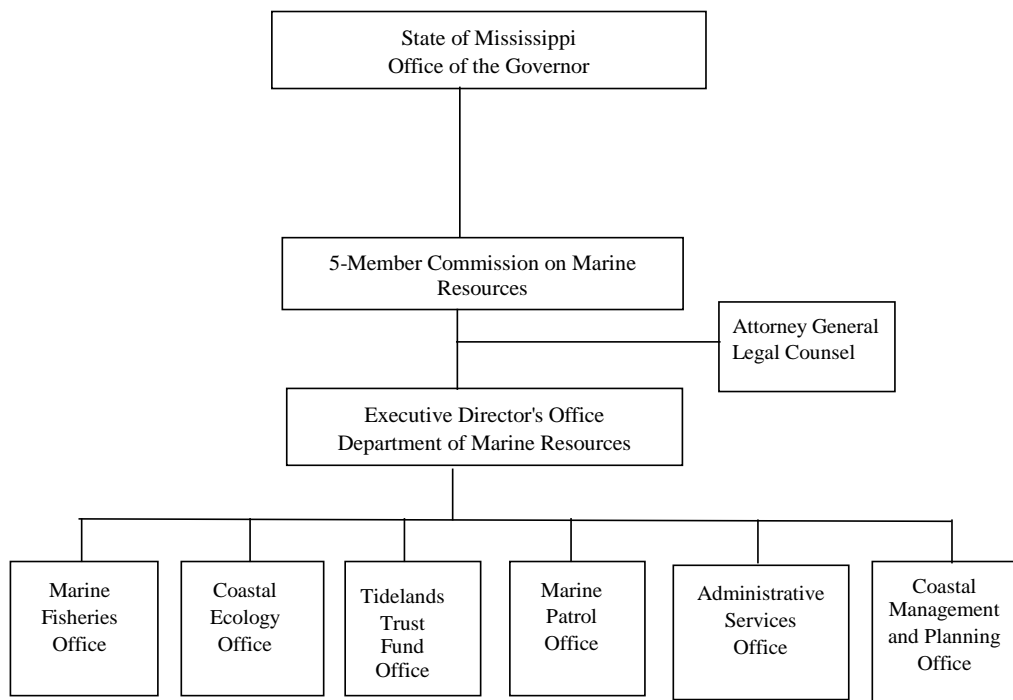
State of Mississippi
Office of the Governor

5-Member Commission on Marine Resources

Attorney General
Legal Counsel

Executive Director's Office
Department of Marine Resources

Marine Fisheries Office

Coastal Ecology Office

Tidelands Trust Fund Office

Marine Patrol Office

Administrative Services Office

Coastal Management and Planning Office